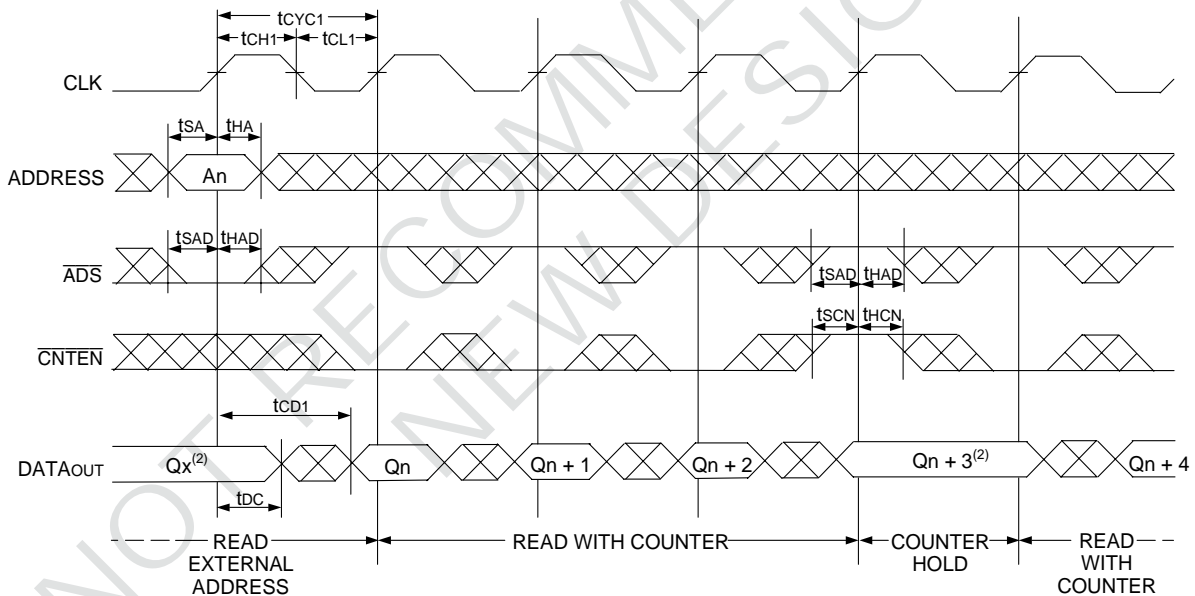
tCYC1
tCH1 tCL1

CLK

tSA tHA

ADDRESS An

tSAD tHAD

$\overline{ADS}$

tSAD tHAD

tSCN tHCN

$\overline{CNTEN}$

tCD1

DATAOUT $Qx^{(2)}$ Qn Qn + 1 Qn + 2 Qn + $3^{(2)}$ Qn + 4

tDC

READ EXTERNAL ADDRESS

READ WITH COUNTER

COUNTER HOLD

READ WITH COUNTER

NOT RECOMMENDED FOR NEW DESIGNS